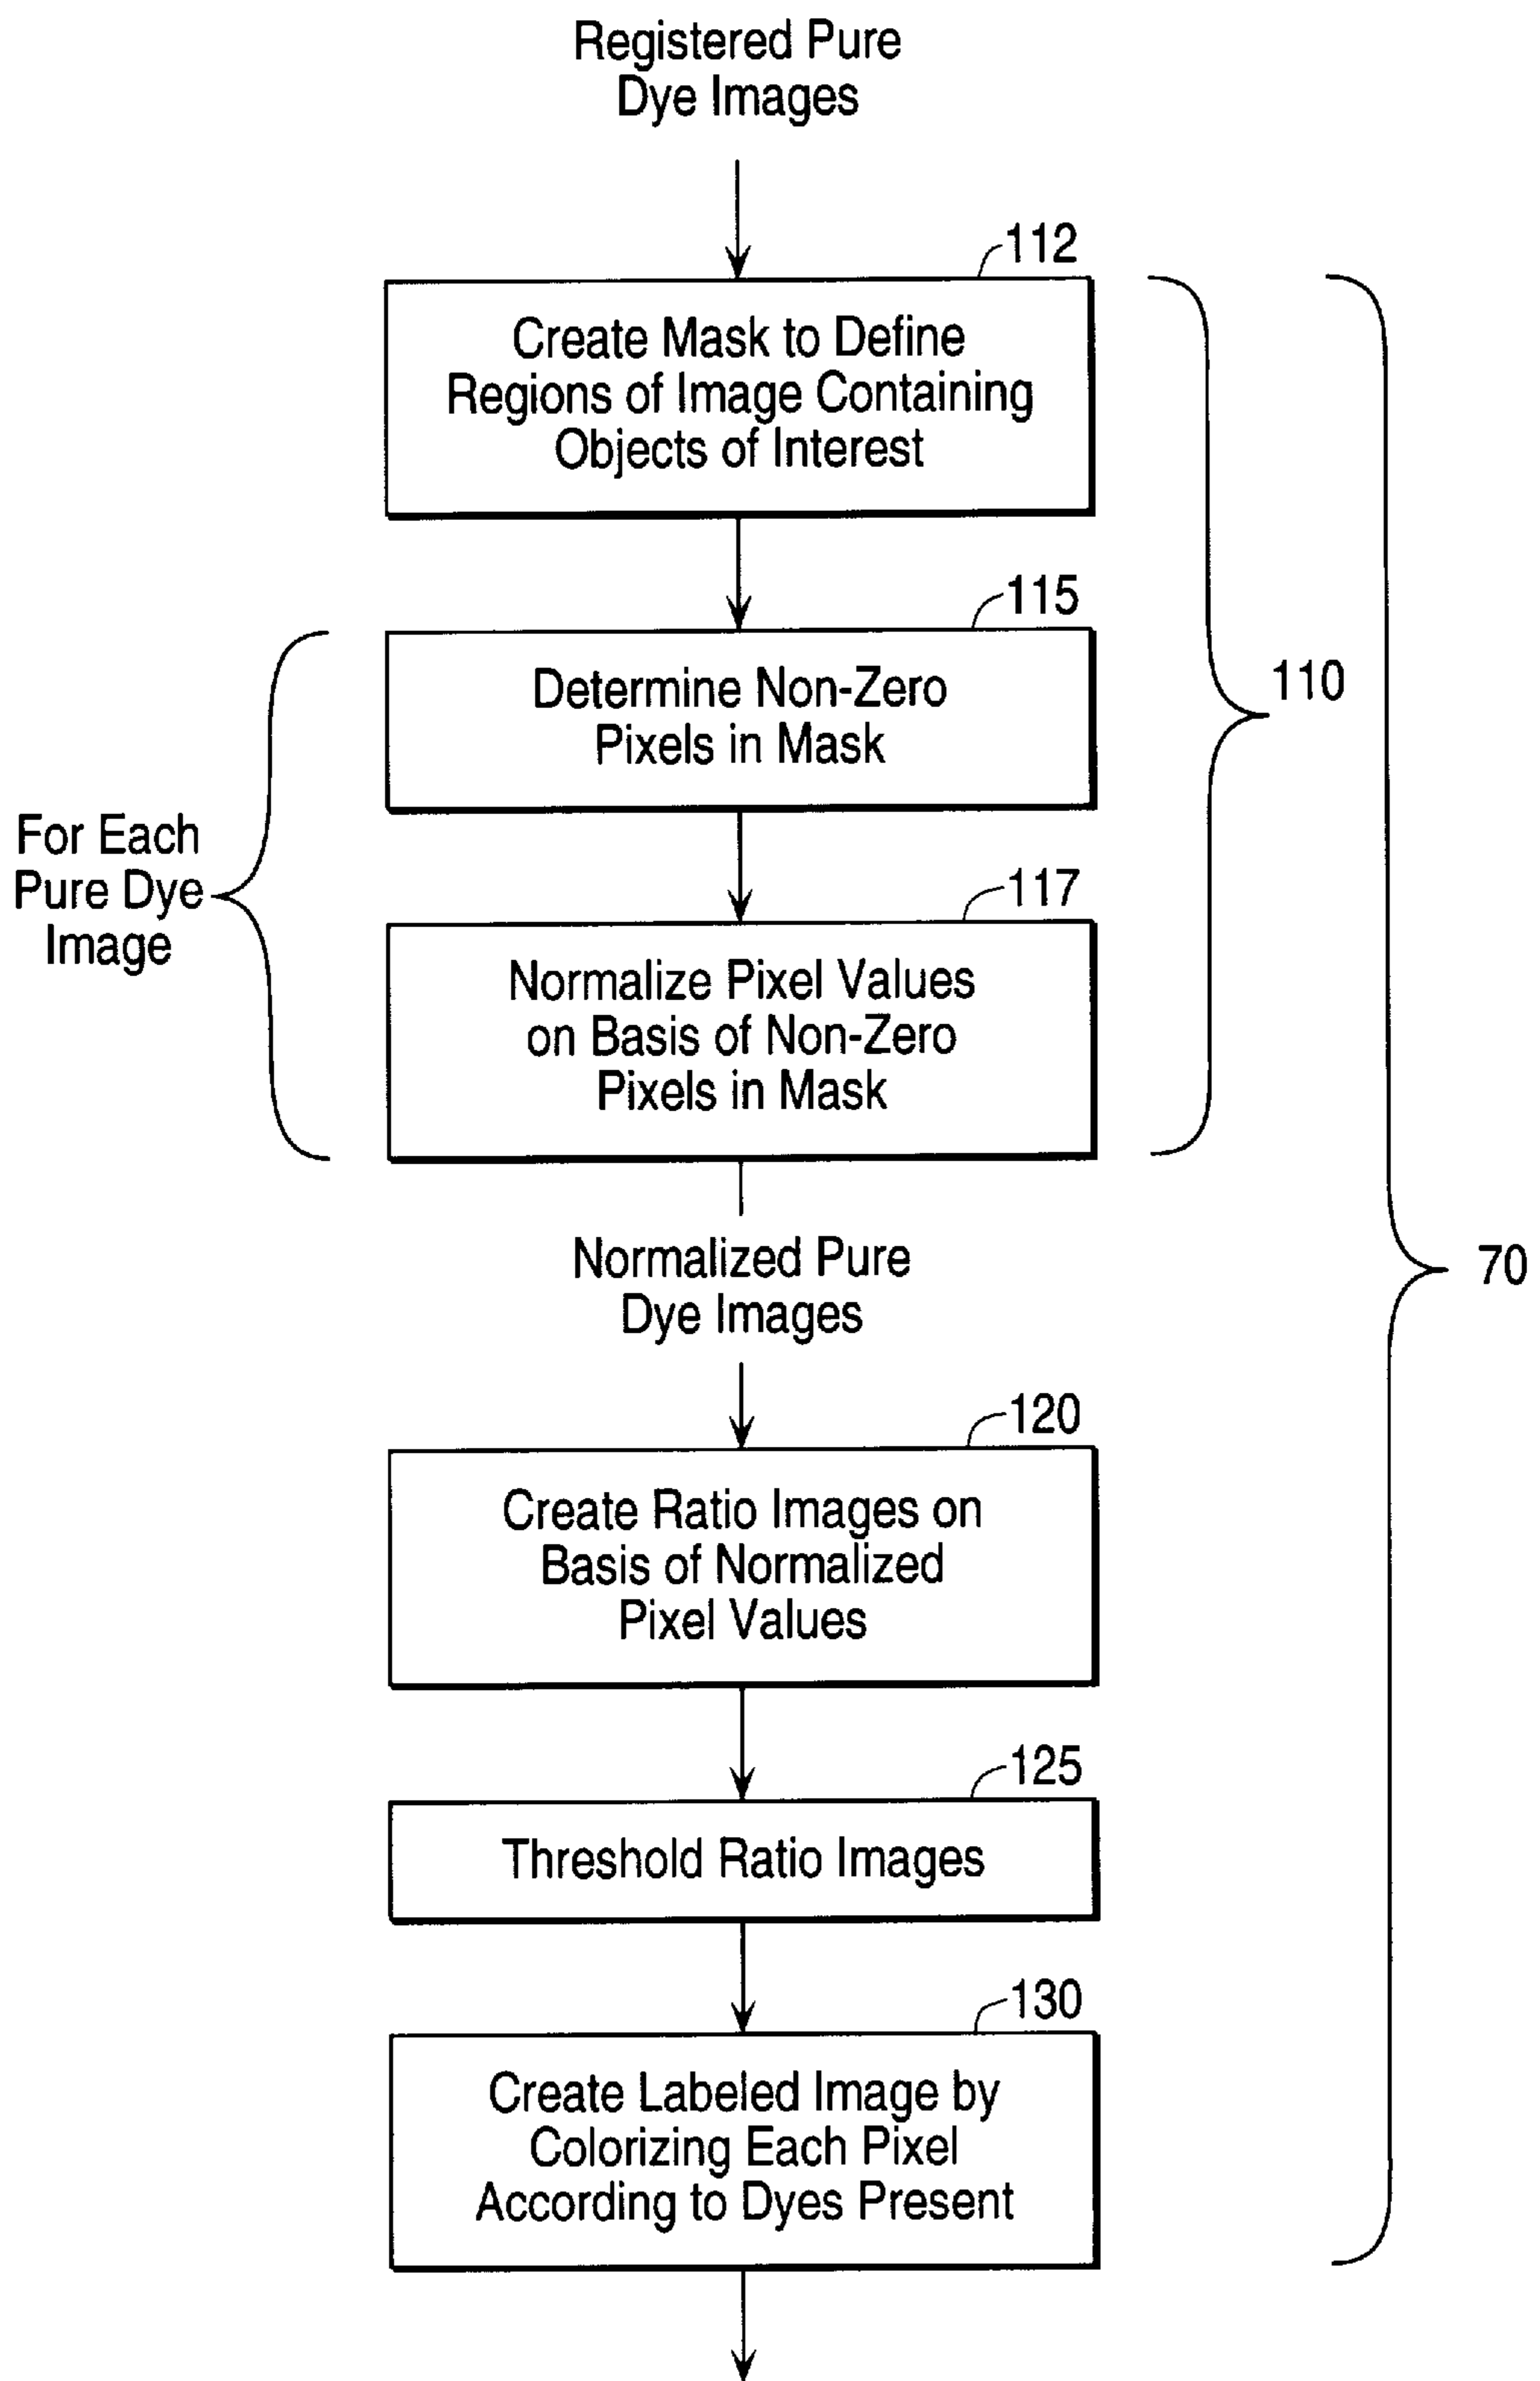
Registered Pure Dye Images

112

Create Mask to Define Regions of Image Containing Objects of Interest

115

Determine Non-Zero Pixels in Mask

110

For Each Pure Dye Image

117

Normalize Pixel Values on Basis of Non-Zero Pixels in Mask

Normalized Pure Dye Images

70

120

Create Ratio Images on Basis of Normalized Pixel Values

125

Threshold Ratio Images

130

Create Labeled Image by Colorizing Each Pixel According to Dyes Present